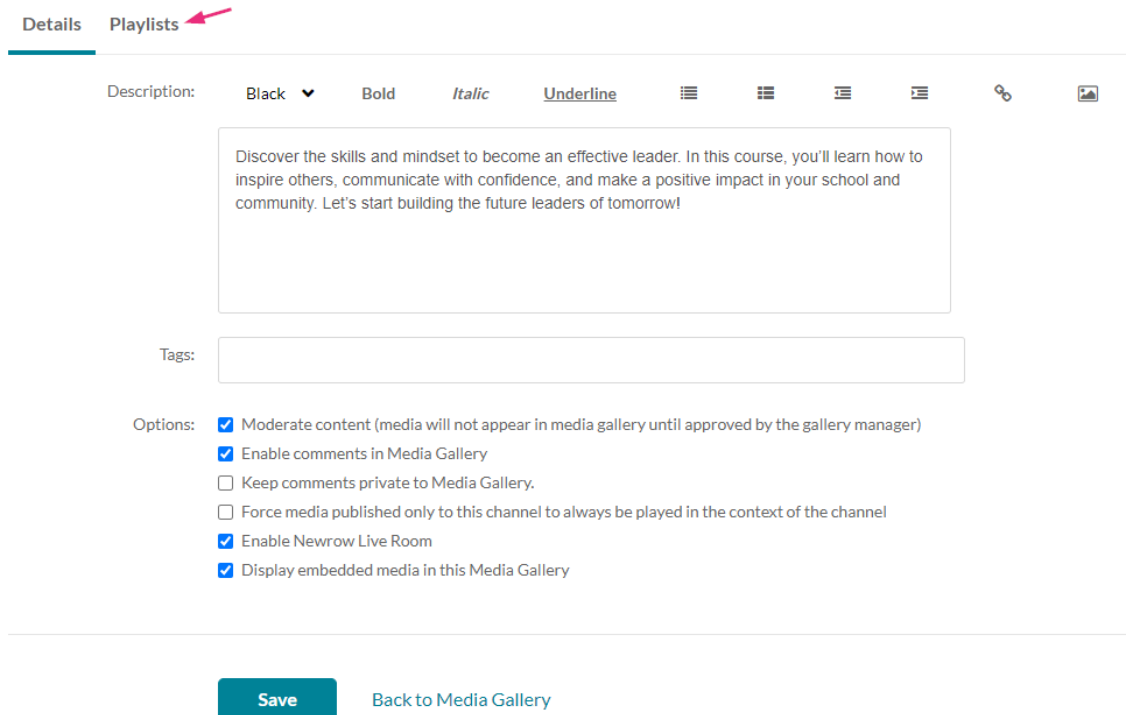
Details Playlists

Description: Black Bold Italic Underline

Discover the skills and mindset to become an effective leader. In this course, you'll learn how to inspire others, communicate with confidence, and make a positive impact in your school and community. Let's start building the future leaders of tomorrow!

Tags:

Options: Moderate content (media will not appear in media gallery until approved by the gallery manager)
Enable comments in Media Gallery
Keep comments private to Media Gallery.
Force media published only to this channel to always be played in the context of the channel
Enable Newrow Live Room
Display embedded media in this Media Gallery

Save Back to Media Gallery